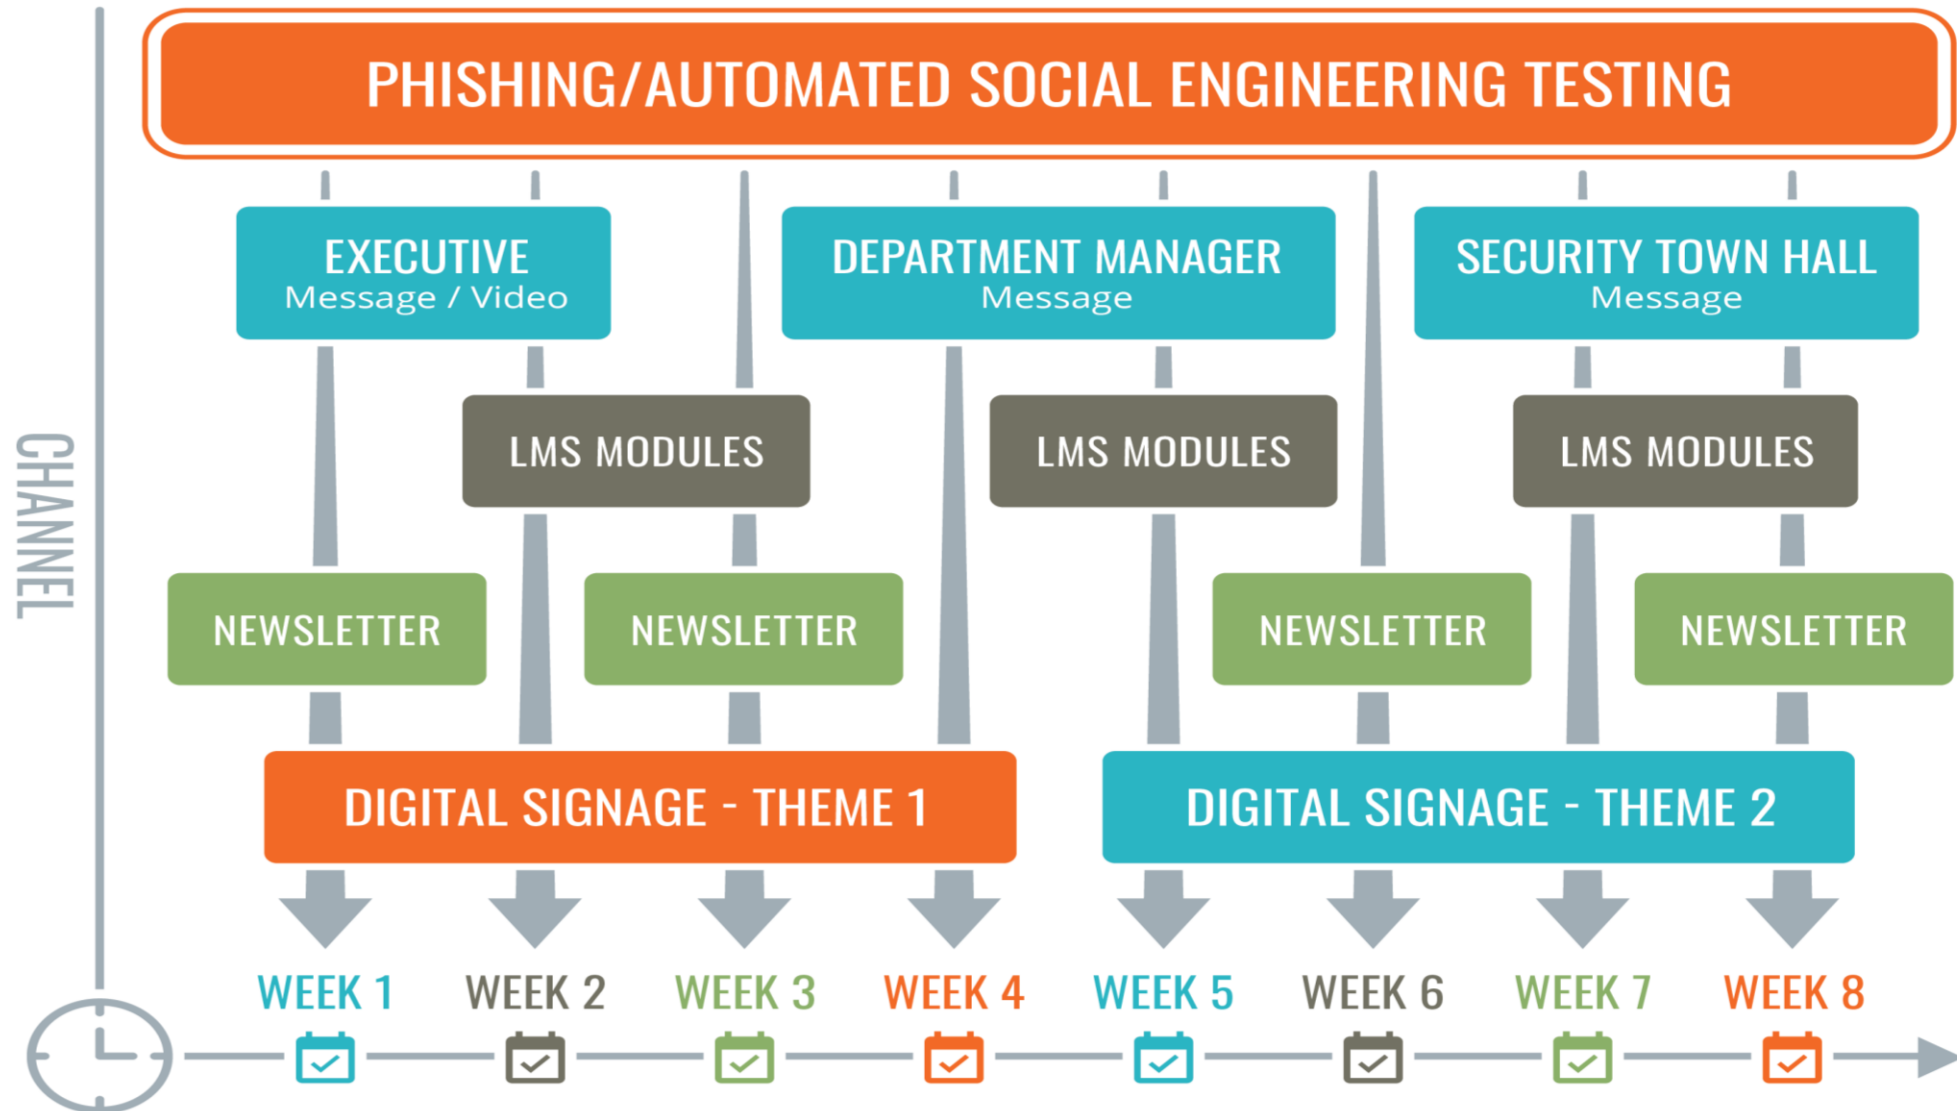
CHANNEL

PHISHING/AUTOMATED SOCIAL ENGINEERING TESTING

EXECUTIVE
Message / Video

DEPARTMENT MANAGER
Message

SECURITY TOWN HALL
Message

LMS MODULES

LMS MODULES

LMS MODULES

NEWSLETTER

NEWSLETTER

NEWSLETTER

NEWSLETTER

DIGITAL SIGNAGE - THEME 1

DIGITAL SIGNAGE - THEME 2

WEEK 1 WEEK 2 WEEK 3 WEEK 4 WEEK 5 WEEK 6 WEEK 7 WEEK 8